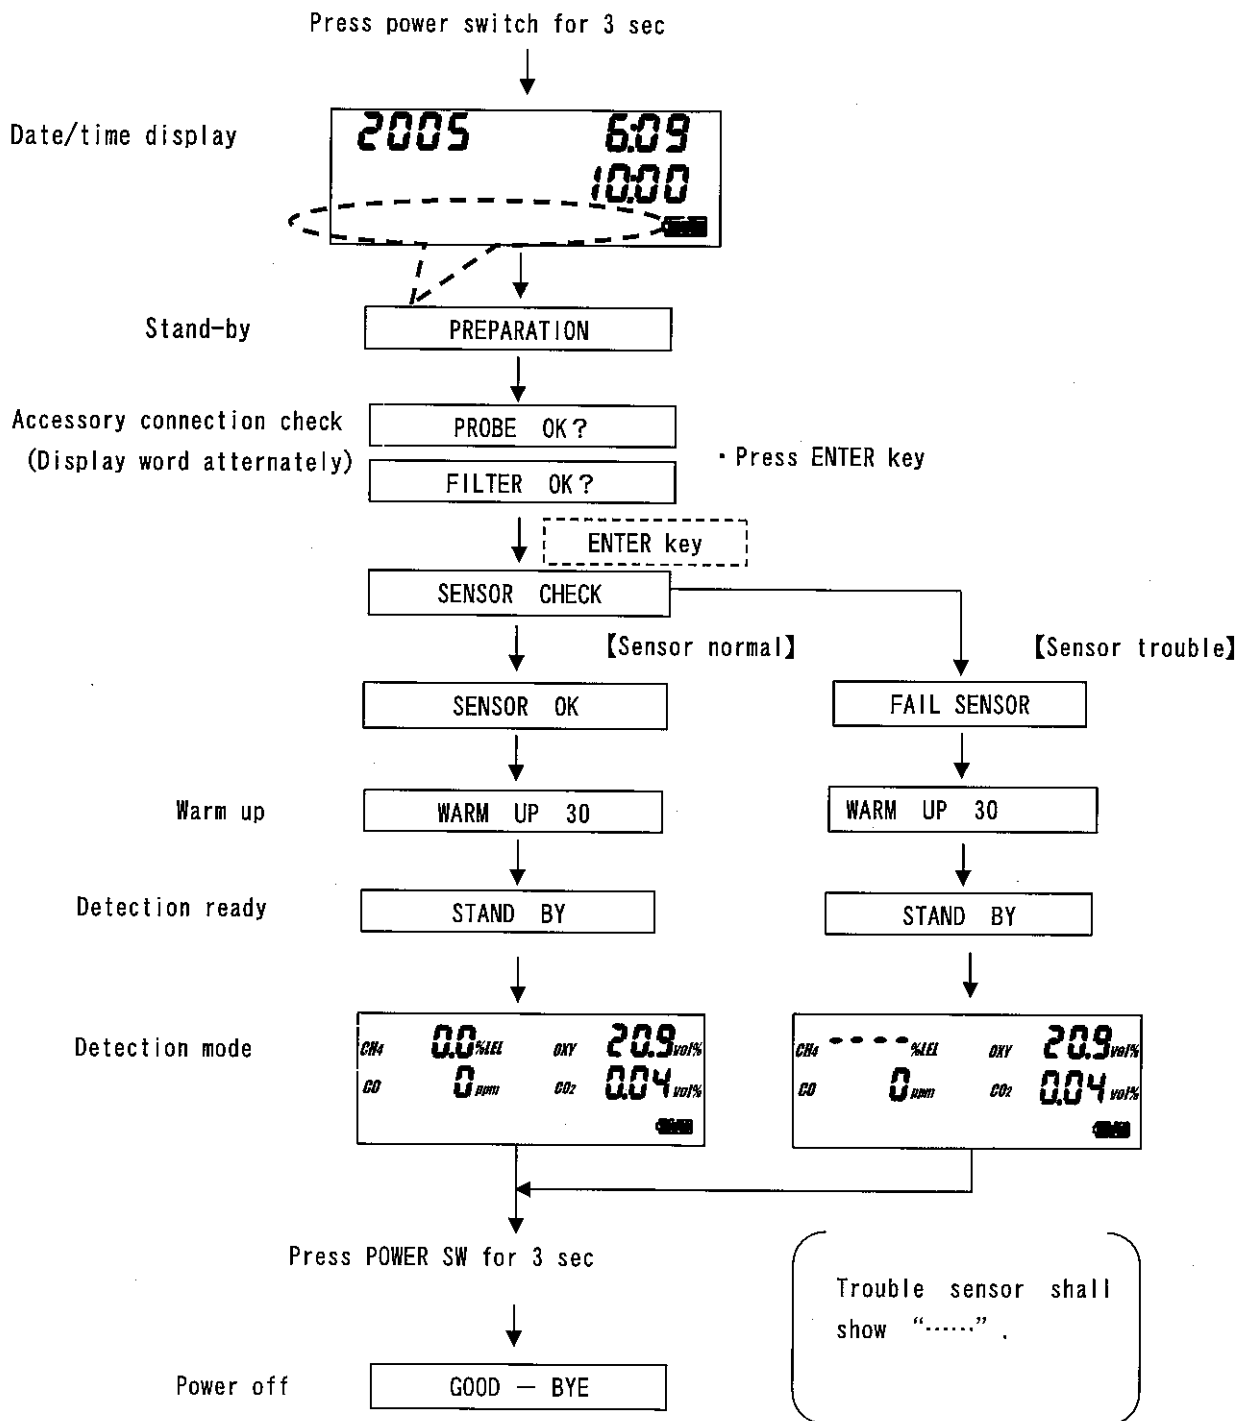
Press power switch for 3 sec

Date/time display

2005 6:09
10:00

Stand-by

PREPARATION

Accessory connection check
(Display word alternately)

PROBE OK?

FILTER OK?

・Press ENTER key

ENTER key

SENSOR CHECK

【Sensor normal】

【Sensor trouble】

SENSOR OK

FAIL SENSOR

Warm up

WARM UP 30

WARM UP 30

Detection ready

STAND BY

STAND BY

Detection mode

CH4 0.0 %LEL OXY 20.9 vol%
CO 0 ppm CO2 0.04 vol%

CH4 - - - - %LEL OXY 20.9 vol%
CO 0 ppm CO2 0.04 vol%

Press POWER SW for 3 sec

Trouble sensor shall show "......".

Power off

GOOD - BYE